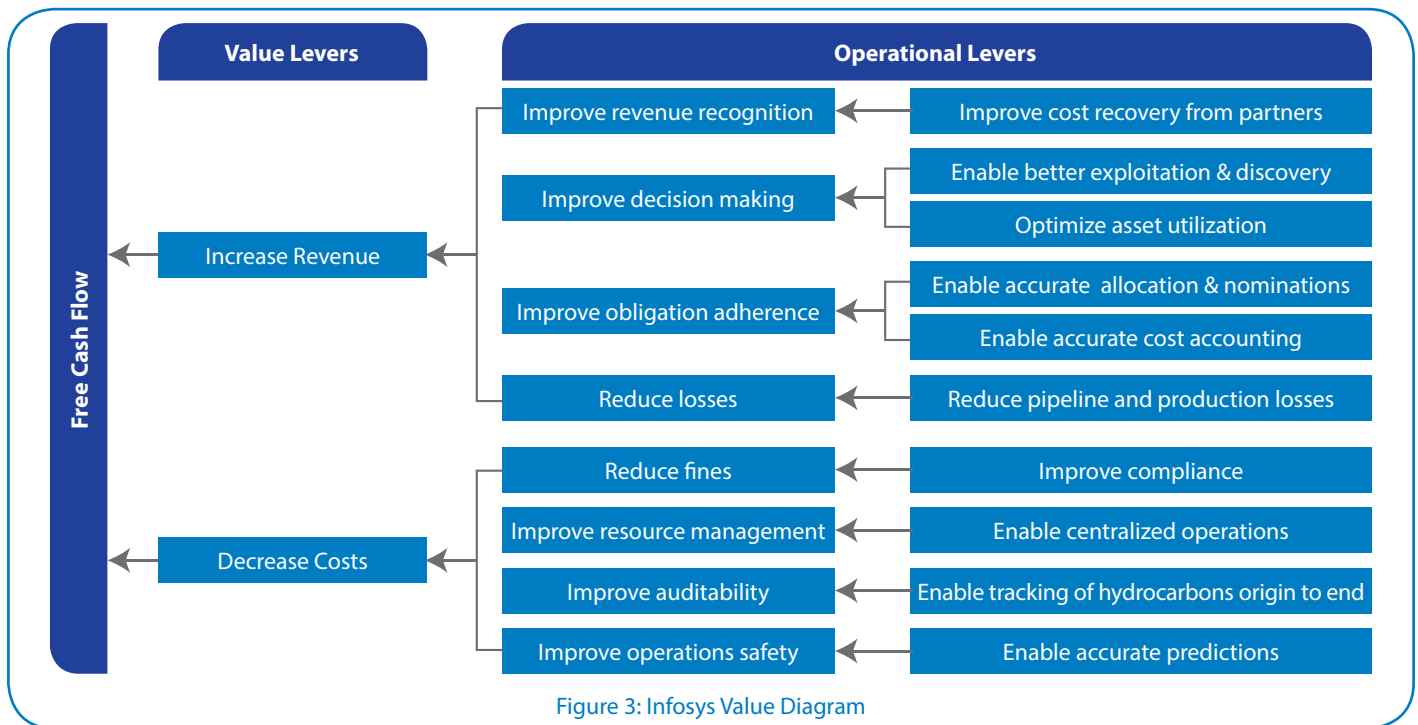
Free Cash Flow

Value Levers

Operational Levers

Improve revenue recognition

Improve cost recovery from partners

Improve decision making

Enable better exploitation & discovery

Optimize asset utilization

Increase Revenue

Improve obligation adherence

Enable accurate allocation & nominations

Enable accurate cost accounting

Reduce losses

Reduce pipeline and production losses

Reduce fines

Improve compliance

Improve resource management

Enable centralized operations

Decrease Costs

Improve auditability

Enable tracking of hydrocarbons origin to end

Improve operations safety

Enable accurate predictions

Figure 3: Infosys Value Diagram